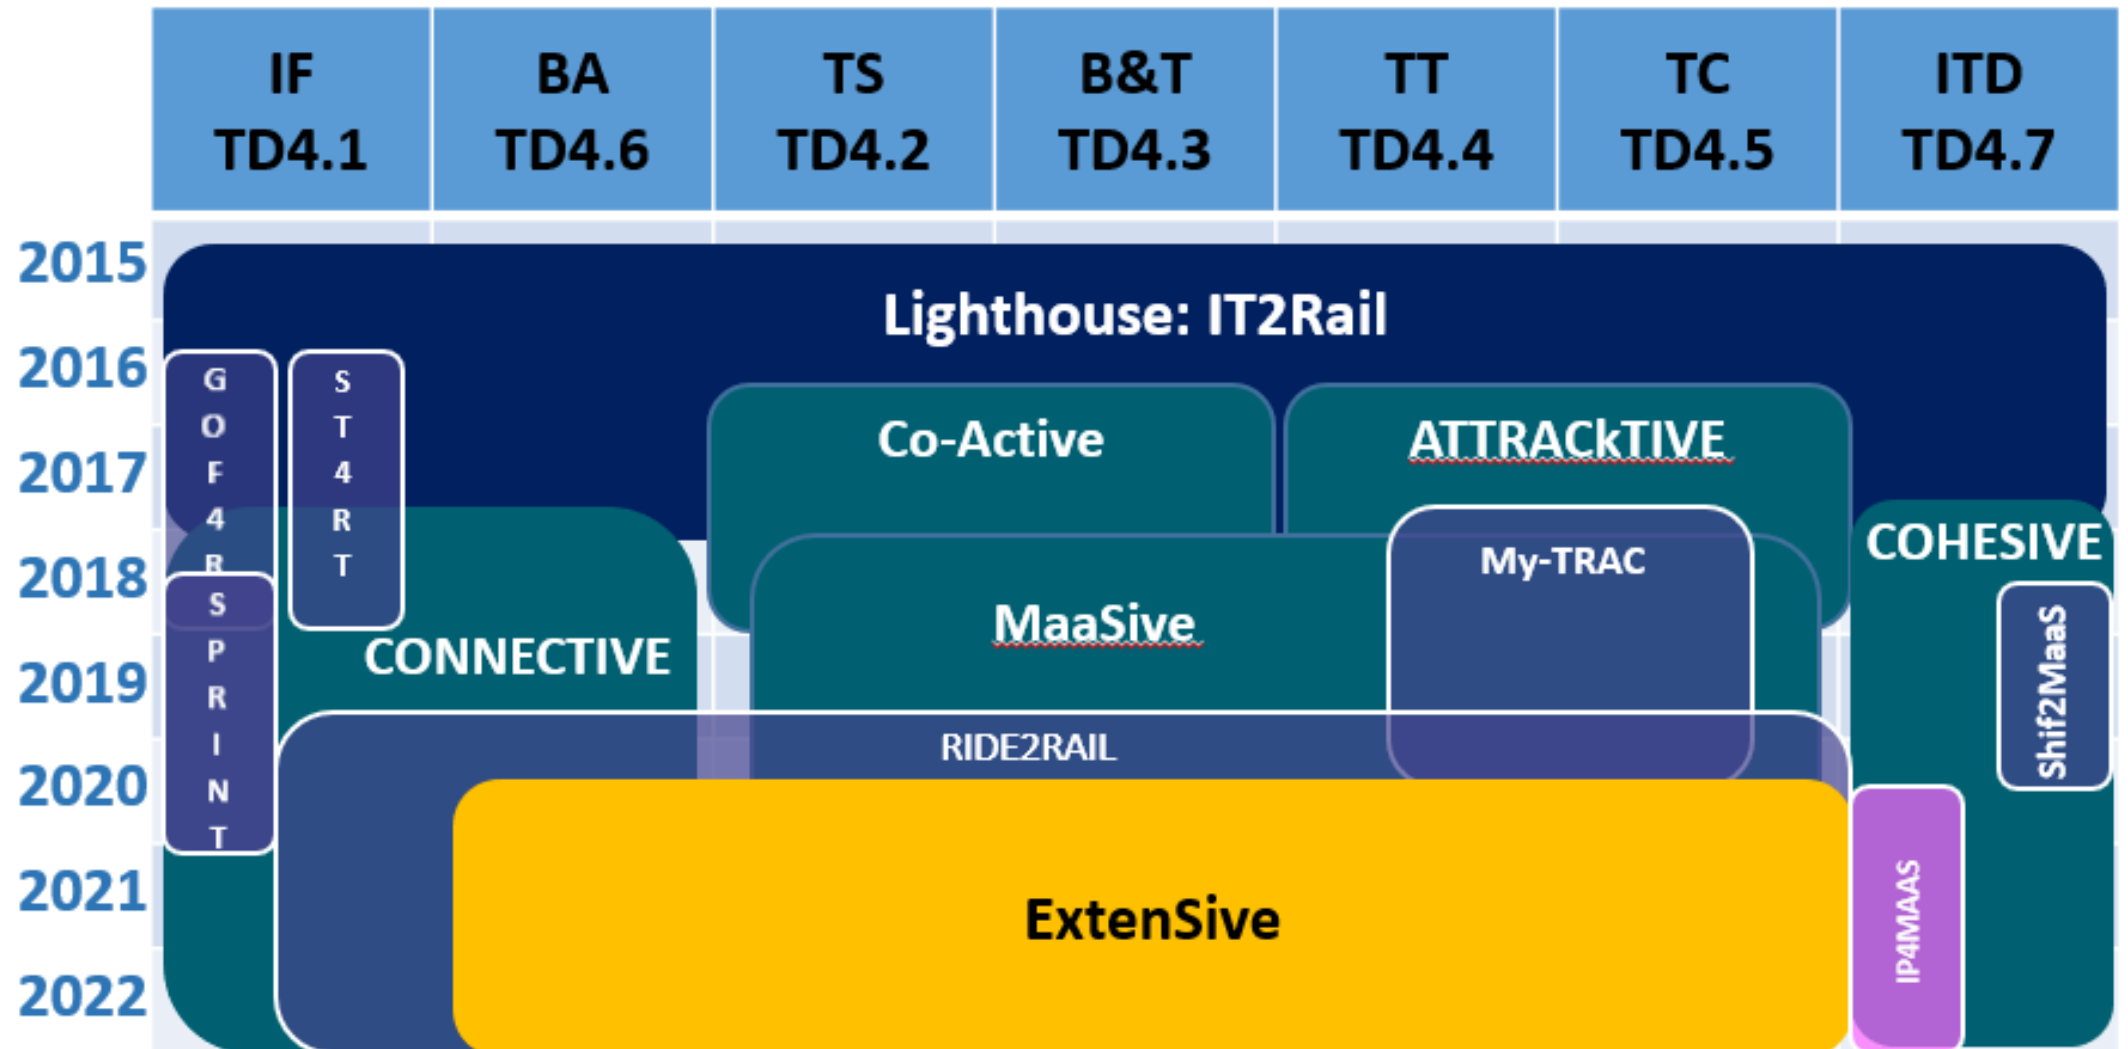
| IF TD4.1 | BA TD4.6 | TS TD4.2 | B&T TD4.3 | TT TD4.4 | TC TD4.5 | ITD TD4.7 |
|---|---|---|---|---|---|---|

2015
2016
2017
2018
2019
2020
2021
2022

Lighthouse: IT2Rail

GOF4R

ST4RT

Co-Active

ATTRACkTIVE

COHESIVE

My-TRAC

MaaSive

CONNECTIVE

SPRINT

Shif2MaaS

RIDE2RAIL

ExtenSive

IP4MAAS